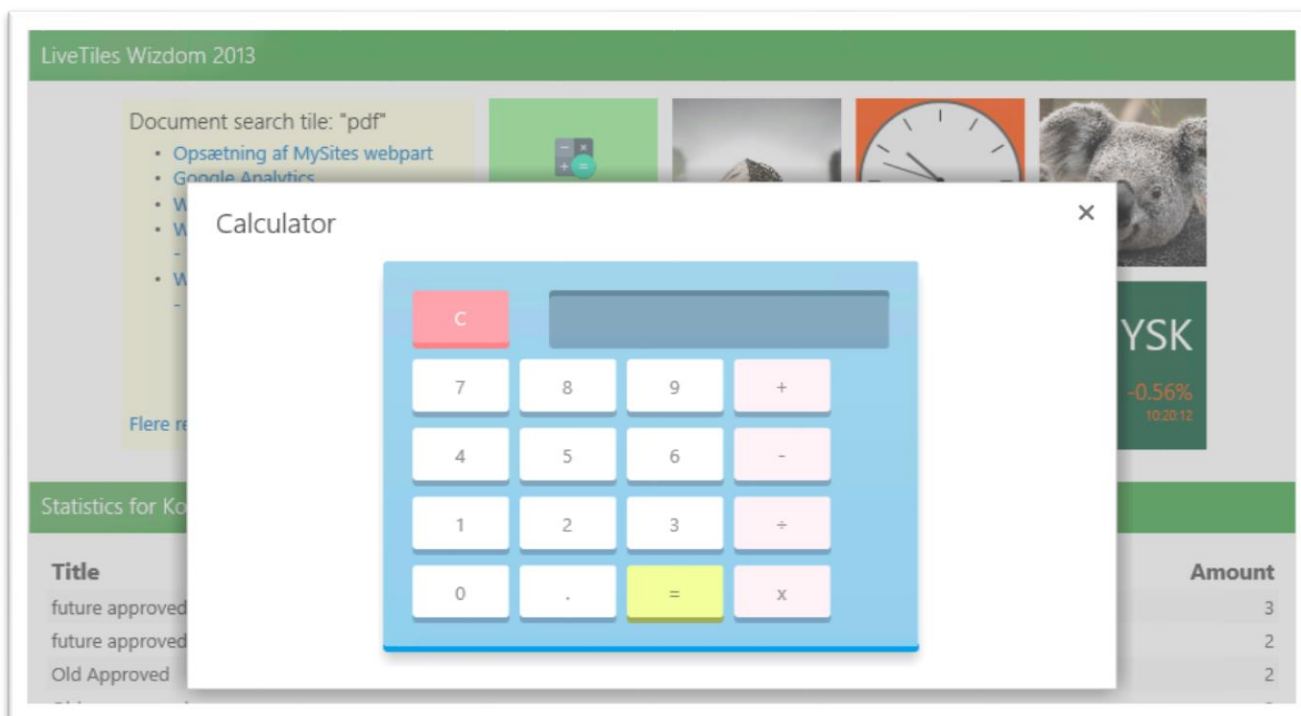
LiveTiles Wizdom 2013

Document search tile: "pdf"
- Opsætning af MySites webpart
- Google Analytics
- W
- W
- W

Flere re

YSK
-0.56%
10:20:12

Calculator

×

C

| 7 | 8 | 9 | + |
|---|---|---|---|
| 4 | 5 | 6 | - |
| 1 | 2 | 3 | ÷ |
| 0 | . | = | x |

Statistics for Ko

| Title | Amount |
|---|---|
| future approved | 3 |
| future approved | 2 |
| Old Approved | 2 |